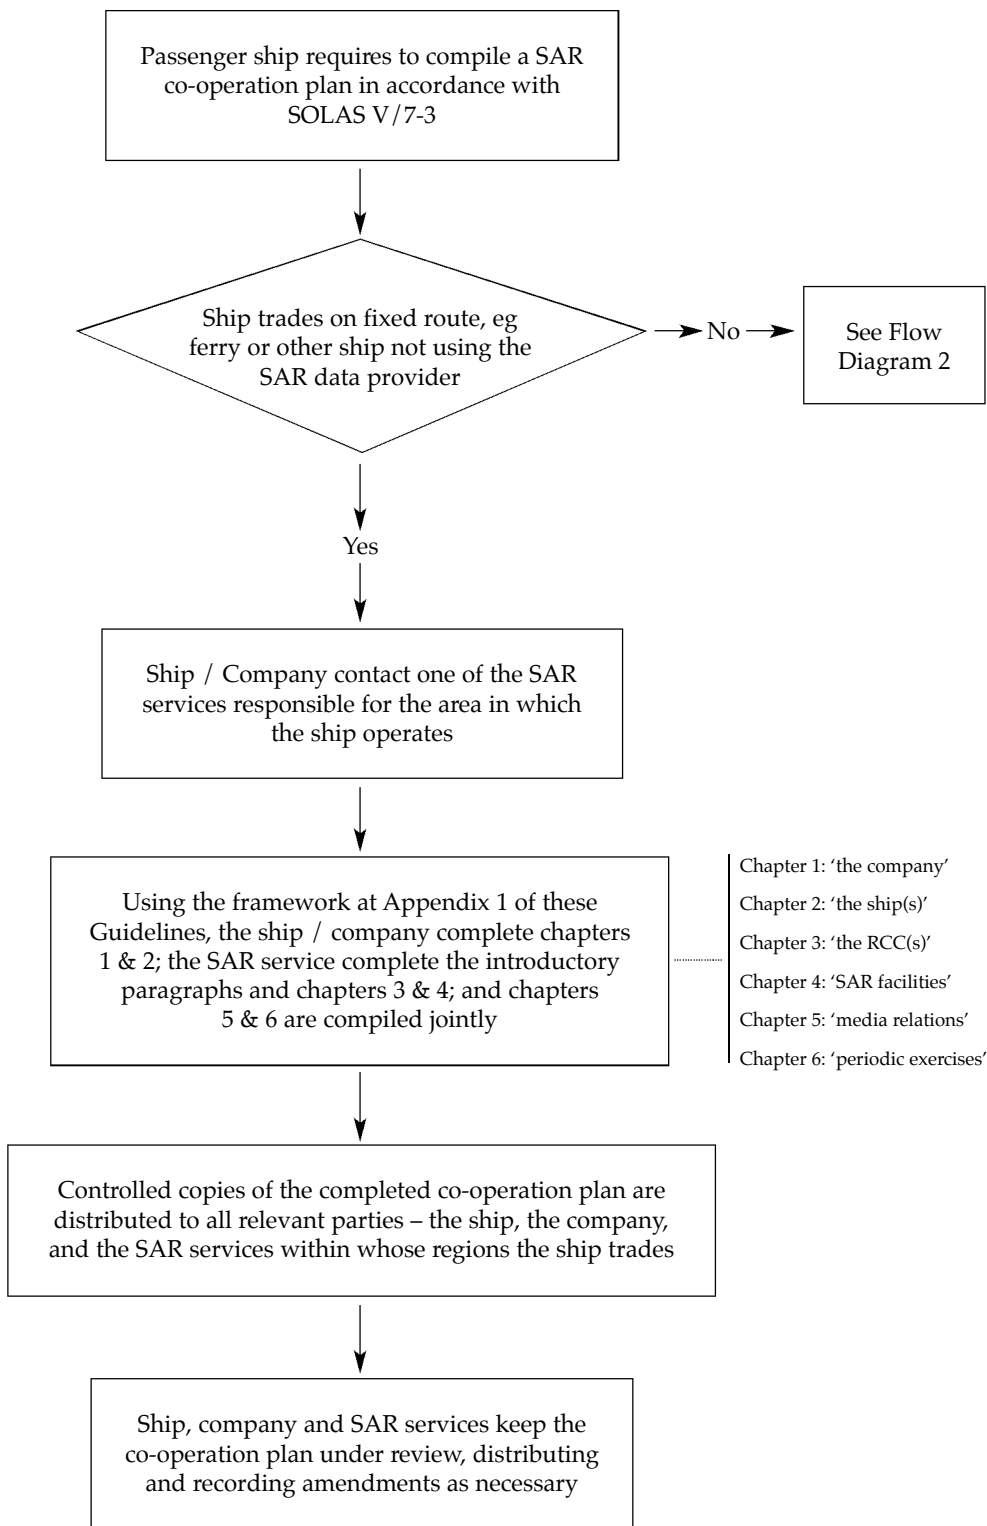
Passenger ship requires to compile a SAR co-operation plan in accordance with SOLAS V/7-3

Ship trades on fixed route, eg ferry or other ship not using the SAR data provider

No

See Flow Diagram 2

Yes

Ship / Company contact one of the SAR services responsible for the area in which the ship operates

Using the framework at Appendix 1 of these Guidelines, the ship / company complete chapters 1 & 2; the SAR service complete the introductory paragraphs and chapters 3 & 4; and chapters 5 & 6 are compiled jointly

Chapter 1: 'the company'
Chapter 2: 'the ship(s)'
Chapter 3: 'the RCC(s)'
Chapter 4: 'SAR facilities'
Chapter 5: 'media relations'
Chapter 6: 'periodic exercises'

Controlled copies of the completed co-operation plan are distributed to all relevant parties – the ship, the company, and the SAR services within whose regions the ship trades

Ship, company and SAR services keep the co-operation plan under review, distributing and recording amendments as necessary